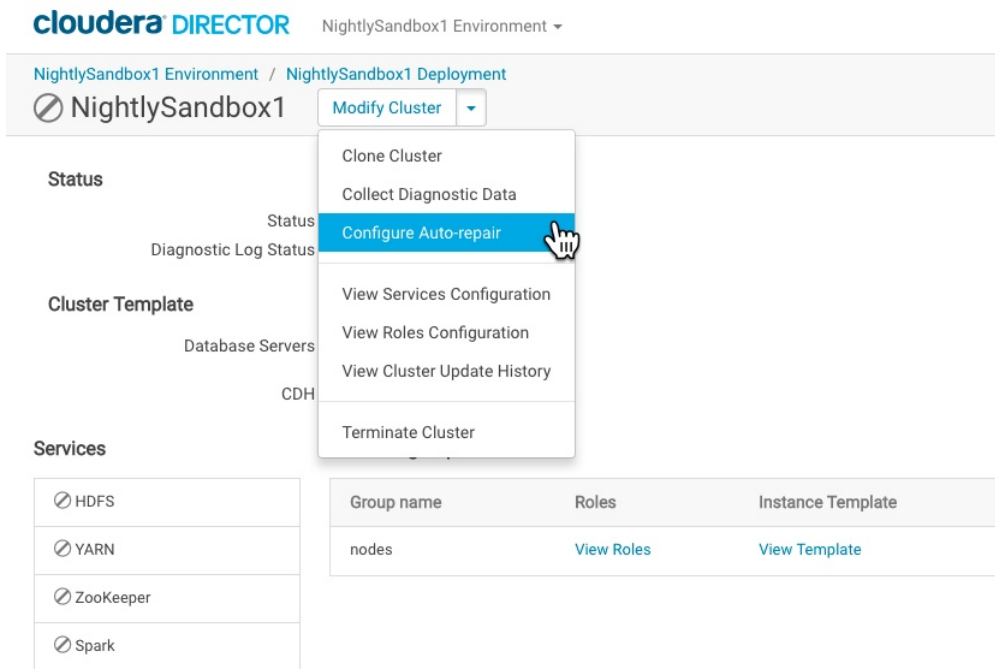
cloudera DIRECTOR NightlySandbox1 Environment ▾

NightlySandbox1 Environment / NightlySandbox1 Deployment

⊘ NightlySandbox1 Modify Cluster ▾

Clone Cluster
Collect Diagnostic Data
Configure Auto-repair
View Services Configuration
View Roles Configuration
View Cluster Update History
Terminate Cluster

Status

Status
Diagnostic Log Status

Cluster Template

Database Servers

CDH

Services

⊘ HDFS
⊘ YARN
⊘ ZooKeeper
⊘ Spark

| Group name | Roles | Instance Template |
|---|---|---|
| nodes | View Roles | View Template |